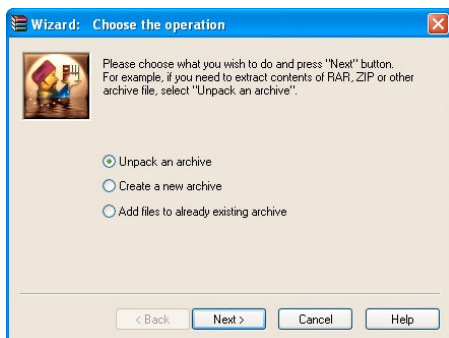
Wizard: Choose the operation

Please choose what you wish to do and press "Next" button. For example, if you need to extract contents of RAR, ZIP or other archive file, select "Unpack an archive".

Unpack an archive
Create a new archive
Add files to already existing archive

< Back
Next >
Cancel
Help